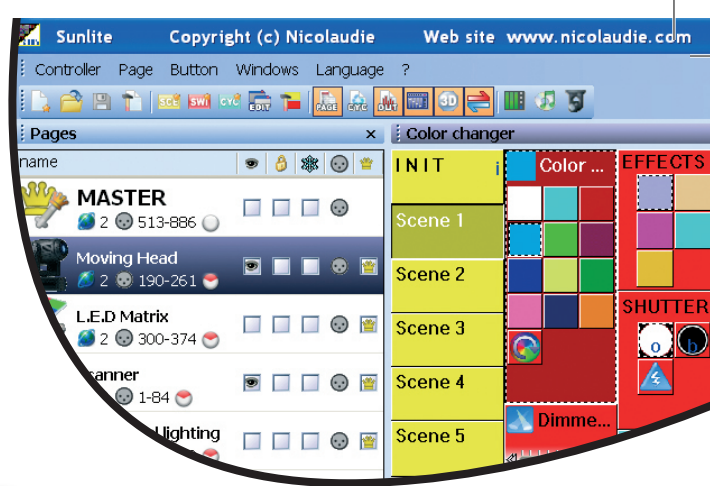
Sunlite Copyright (c) Nicolaudie Web site www.nicolaudie.com

Controller Page Button Windows Language ?

SCE SWI CYC EDIT PAGE CYC DLIT 3D

Pages ×

name

MASTER
2 513-886

Moving Head
2 190-261

L.E.D Matrix
2 300-374

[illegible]canner
1-84

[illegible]lighting

Color changer

INIT i
Scene 1
Scene 2
Scene 3
Scene 4
Scene 5

Color ...

Dimme...

EFFECTS

SHUTTER

o b